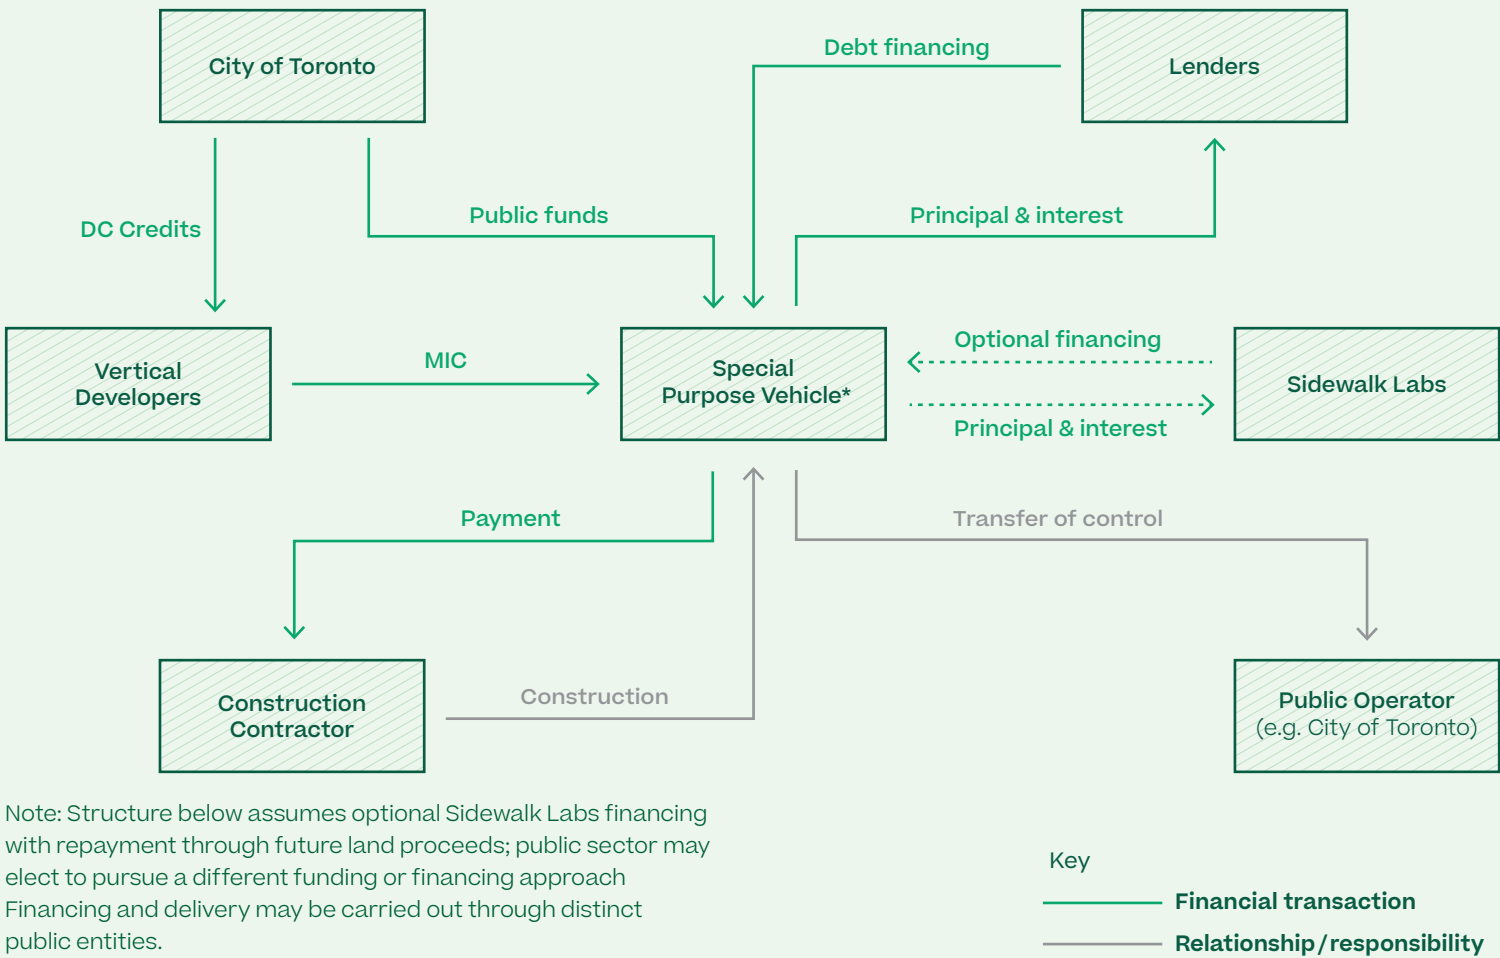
City of Toronto

Debt financing

Lenders

DC Credits

Public funds

Principal & interest

Vertical Developers

MIC

Special Purpose Vehicle*

Optional financing

Principal & interest

Sidewalk Labs

Payment

Transfer of control

Construction Contractor

Construction

Public Operator (e.g. City of Toronto)

Note: Structure below assumes optional Sidewalk Labs financing with repayment through future land proceeds; public sector may elect to pursue a different funding or financing approach Financing and delivery may be carried out through distinct public entities.

Key

Financial transaction

Relationship / responsibility